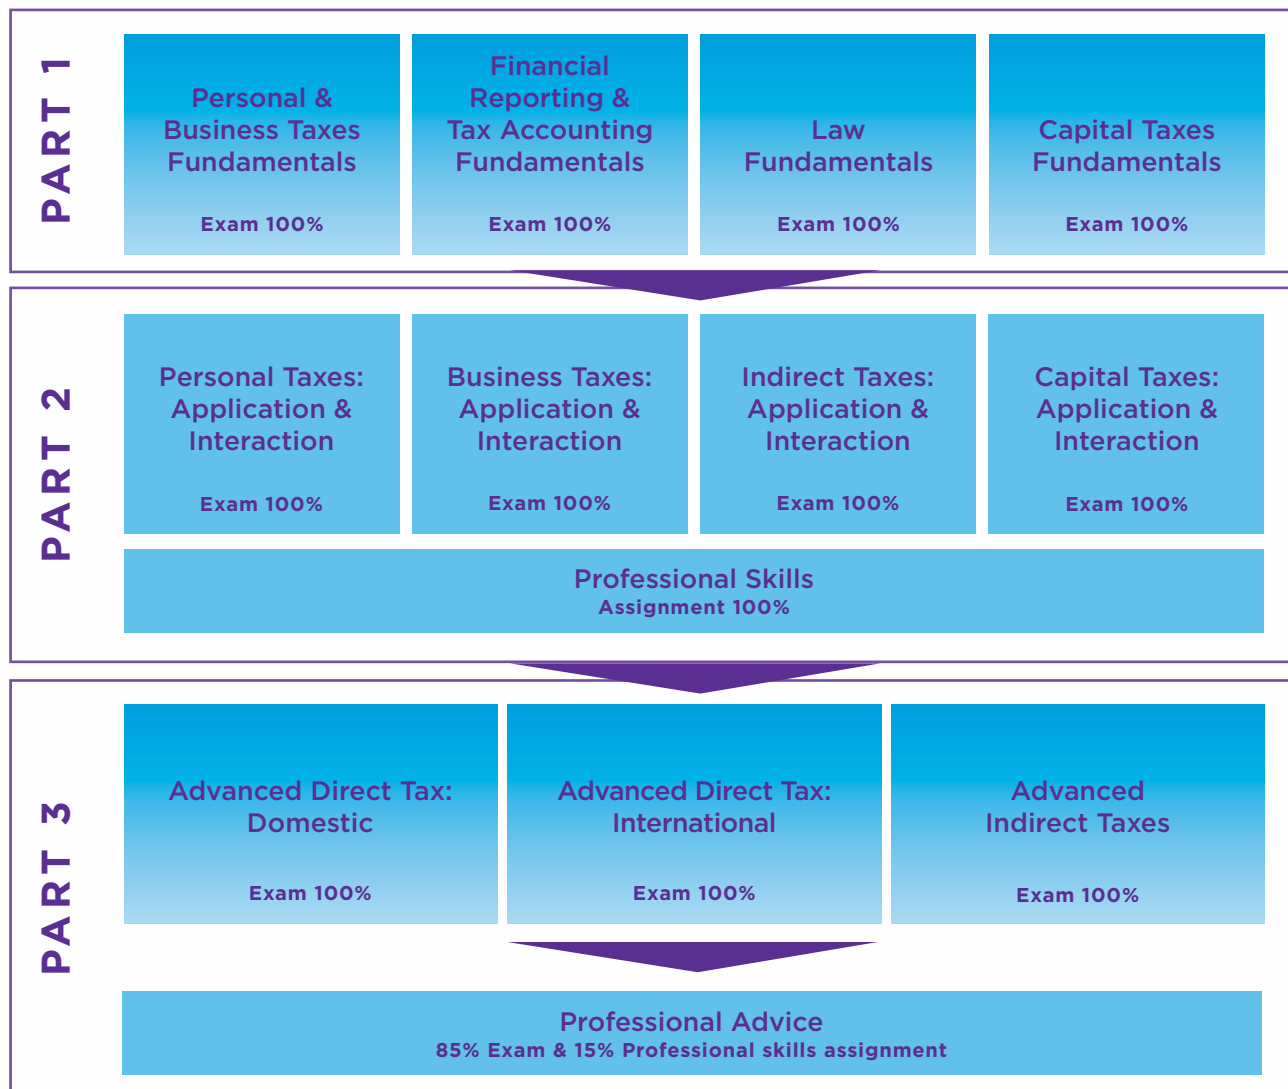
PART 1

Personal & Business Taxes Fundamentals
Exam 100%

Financial Reporting & Tax Accounting Fundamentals
Exam 100%

Law Fundamentals
Exam 100%

Capital Taxes Fundamentals
Exam 100%

PART 2

Personal Taxes: Application & Interaction
Exam 100%

Business Taxes: Application & Interaction
Exam 100%

Indirect Taxes: Application & Interaction
Exam 100%

Capital Taxes: Application & Interaction
Exam 100%

Professional Skills
Assignment 100%

PART 3

Advanced Direct Tax: Domestic
Exam 100%

Advanced Direct Tax: International
Exam 100%

Advanced Indirect Taxes
Exam 100%

Professional Advice
85% Exam & 15% Professional skills assignment